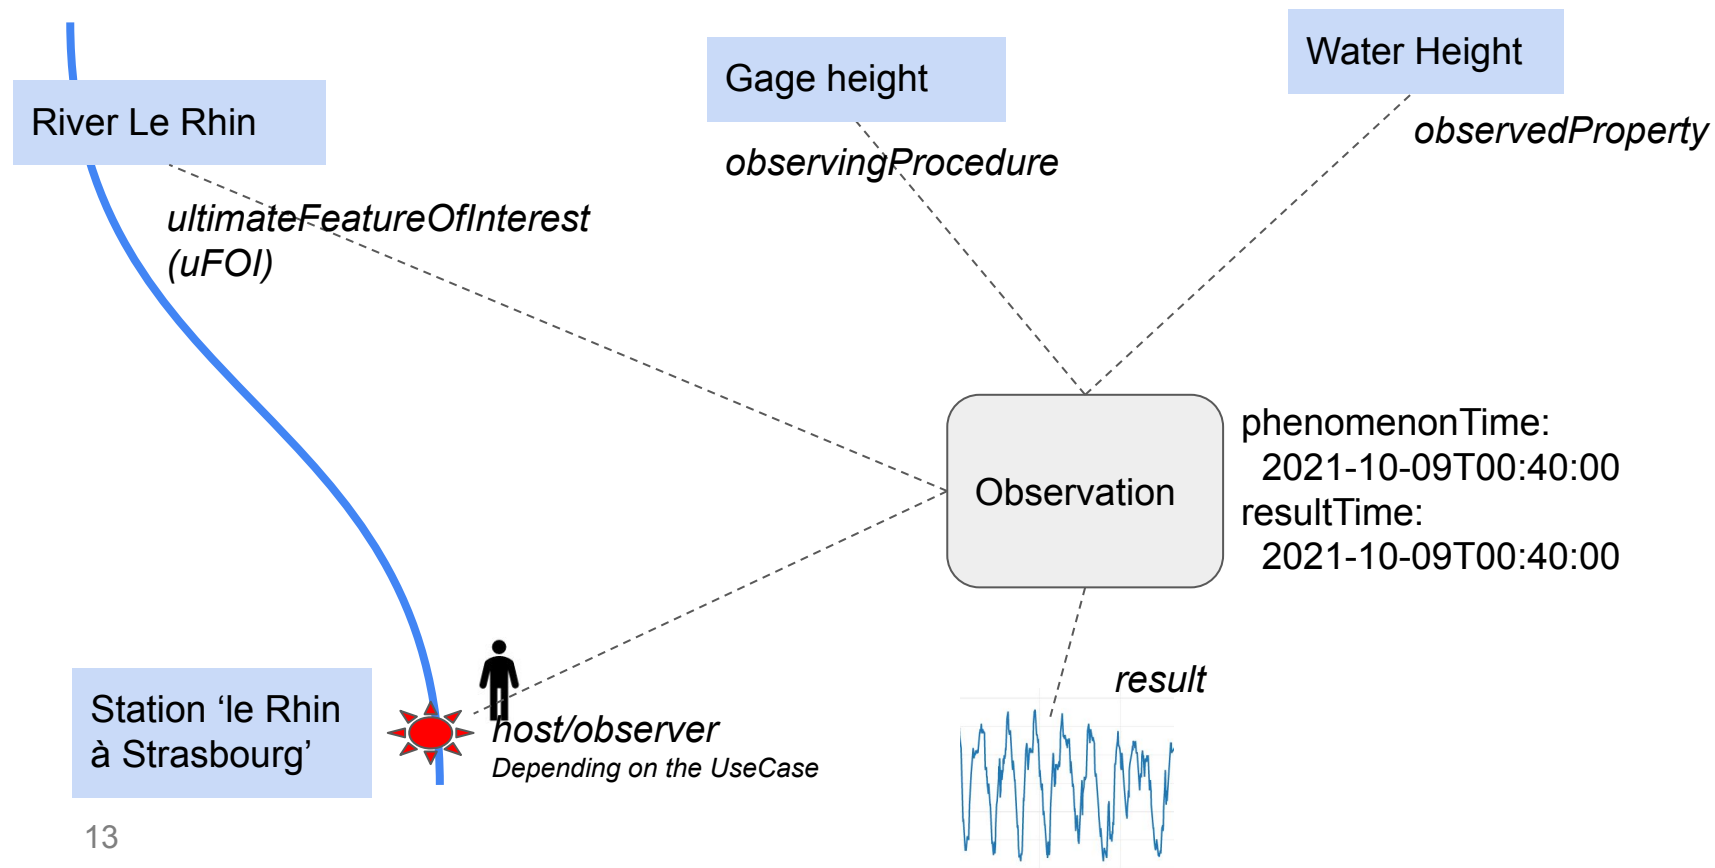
River Le Rhin

Gage height

Water Height

observingProcedure

observedProperty

ultimateFeatureOfInterest (uFOI)

Observation

phenomenonTime: 2021-10-09T00:40:00
resultTime: 2021-10-09T00:40:00

result

Station ‘le Rhin à Strasbourg’

host/observer
Depending on the UseCase

13